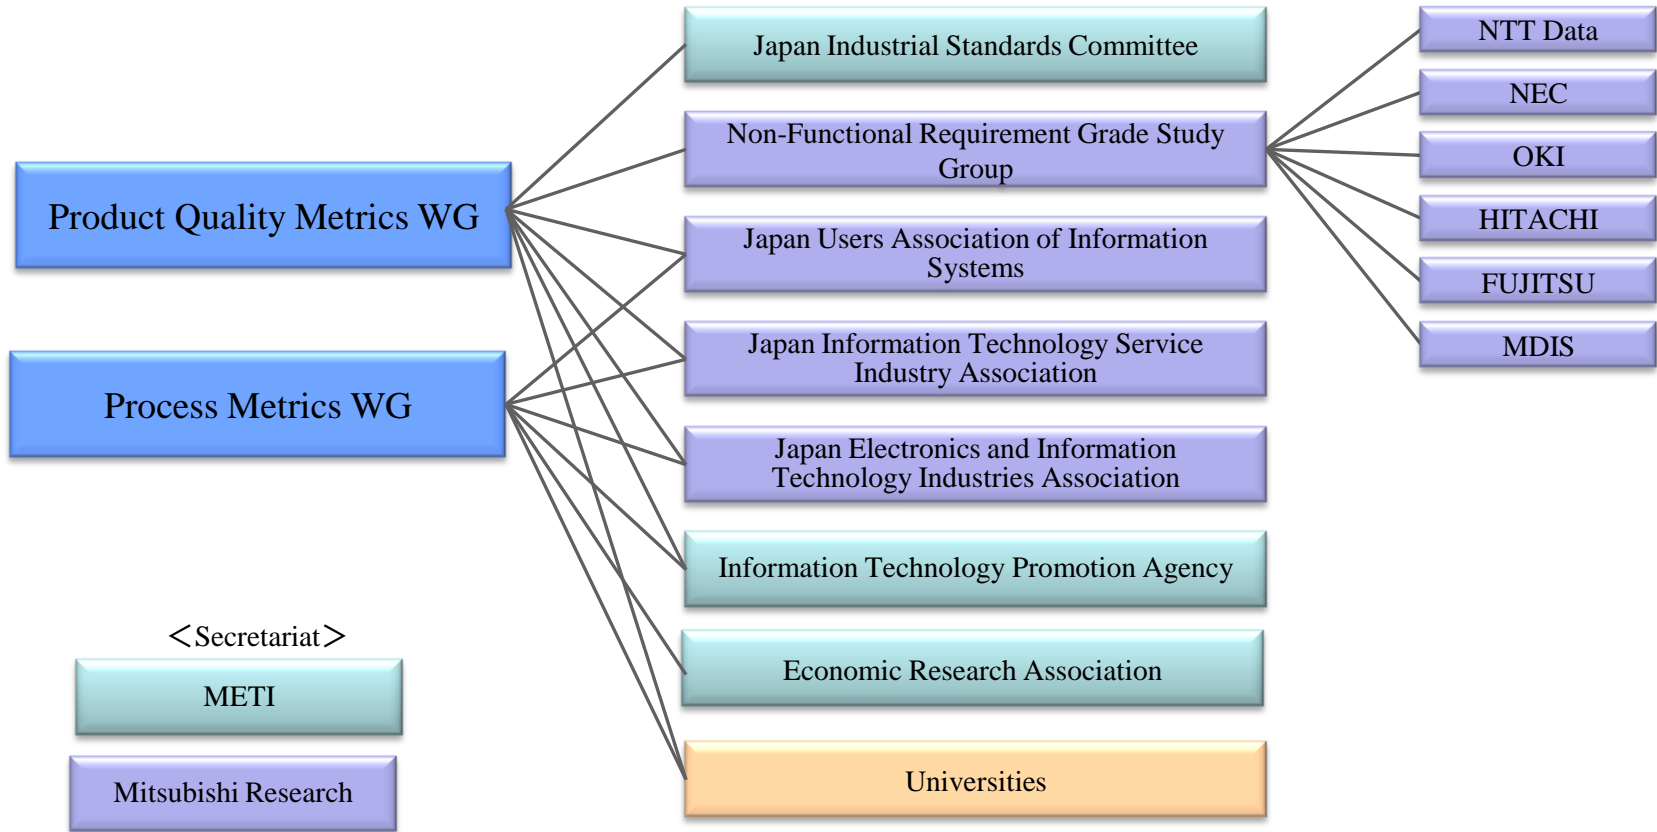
Product Quality Metrics WG

Process Metrics WG

＜Secretariat＞

METI

Mitsubishi Research

Japan Industrial Standards Committee

Non-Functional Requirement Grade Study Group

Japan Users Association of Information Systems

Japan Information Technology Service Industry Association

Japan Electronics and Information Technology Industries Association

Information Technology Promotion Agency

Economic Research Association

Universities

NTT Data

NEC

OKI

HITACHI

FUJITSU

MDIS